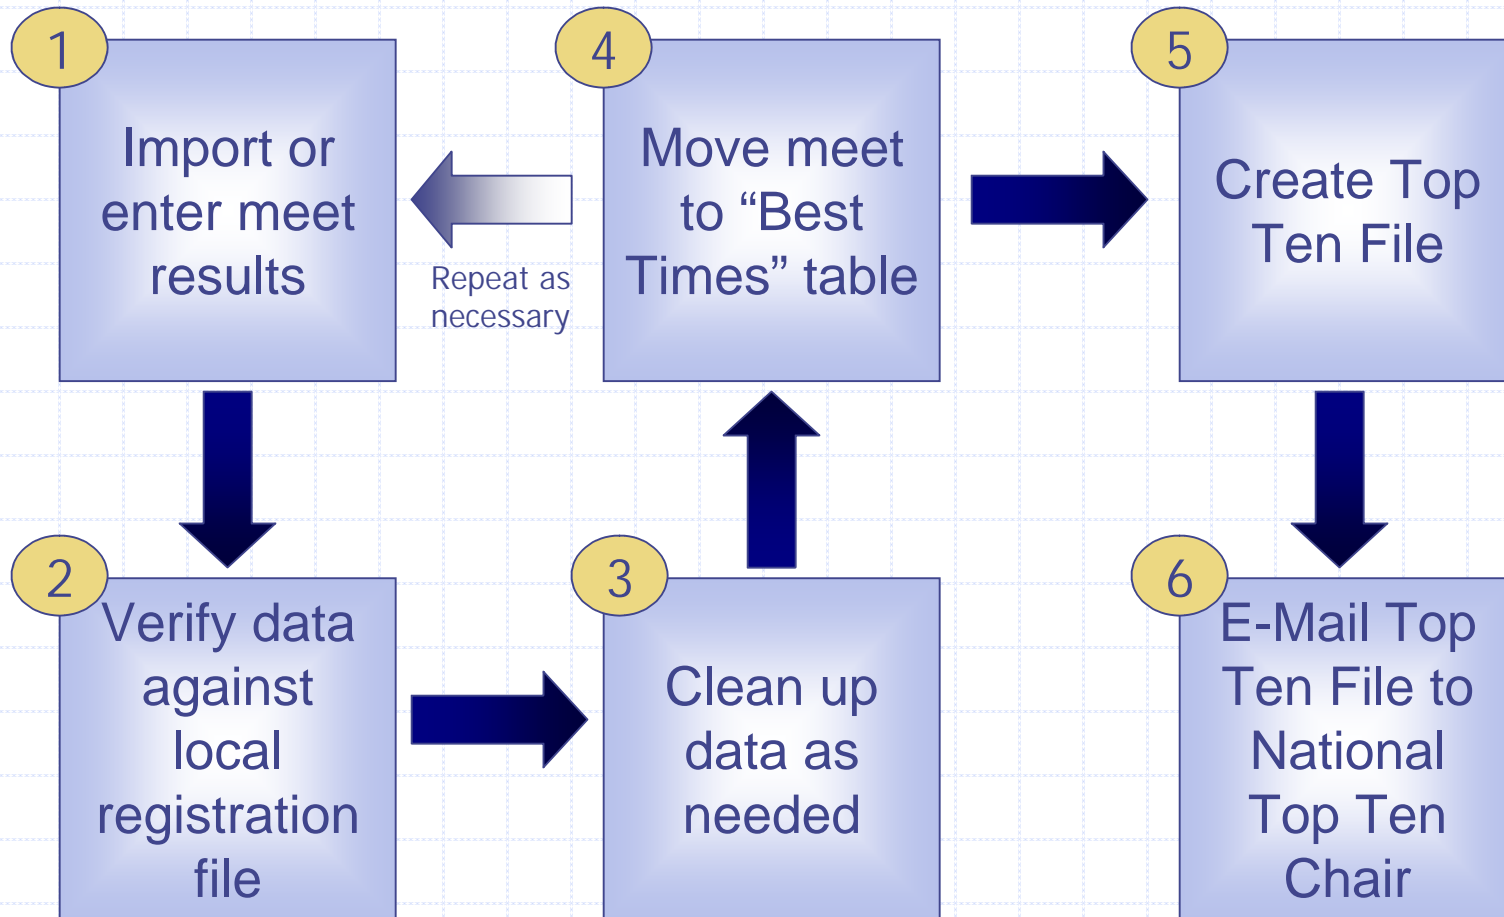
1
Import or enter meet results

Repeat as necessary

4
Move meet to “Best Times” table

5
Create Top Ten File

2
Verify data against local registration file

3
Clean up data as needed

6
E-Mail Top Ten File to National Top Ten Chair